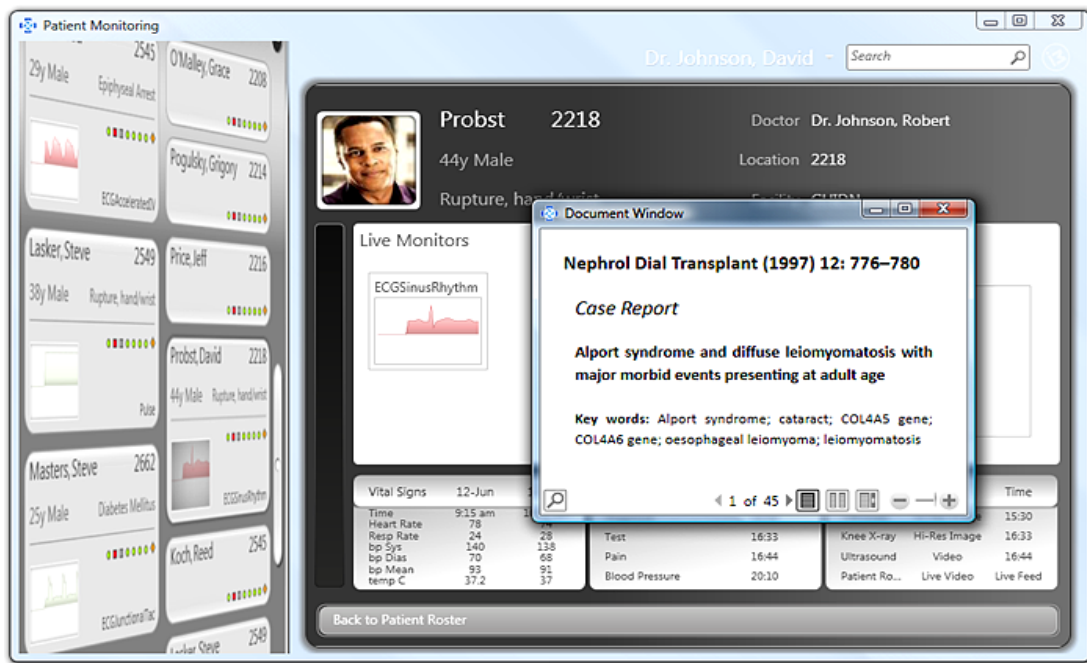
Patient Monitoring

2545
29y Male
Epiphyseal Arrest
ECGAcceleratedIV

O'Malley, Grace 2208

Pogulsky, Grigory 2214

Lasker, Steve 2549
38y Male
Rupture, hand/wrist
Pulse

Price, Jeff 2216

Probst, David 2218
44y Male
Rupture, hand/wrist
ECGSinusRhythm

Masters, Steve 2662
25y Male
Diabetes Mellitus
ECGJunctionalTac

Koch, Reed 2545

Lasker, Steve 2549

Dr. Johnson, David
Search

Probst 2218
44y Male
Rupture, hand/wrist

Doctor Dr. Johnson, Robert
Location 2218

Live Monitors
ECGSinusRhythm

Document Window

Nephrol Dial Transplant (1997) 12: 776–780

Case Report

Alport syndrome and diffuse leiomyomatosis with major morbid events presenting at adult age

Key words: Alport syndrome; cataract; COL4A5 gene; COL4A6 gene; oesophageal leiomyoma; leiomyomatosis

1 of 45

Vital Signs 12-Jun
Time 9:15 am
Heart Rate 78
Resp Rate 24 28
bp Sys 140 138
bp Dias 70 68
bp Mean 93 91
temp C 37.2 37

Test 16:33
Pain 16:44
Blood Pressure 20:10

Time
15:30
Knee X-ray Hi-Res Image 16:33
Ultrasound Video 16:44
Patient Ro... Live Video Live Feed

Back to Patient Roster